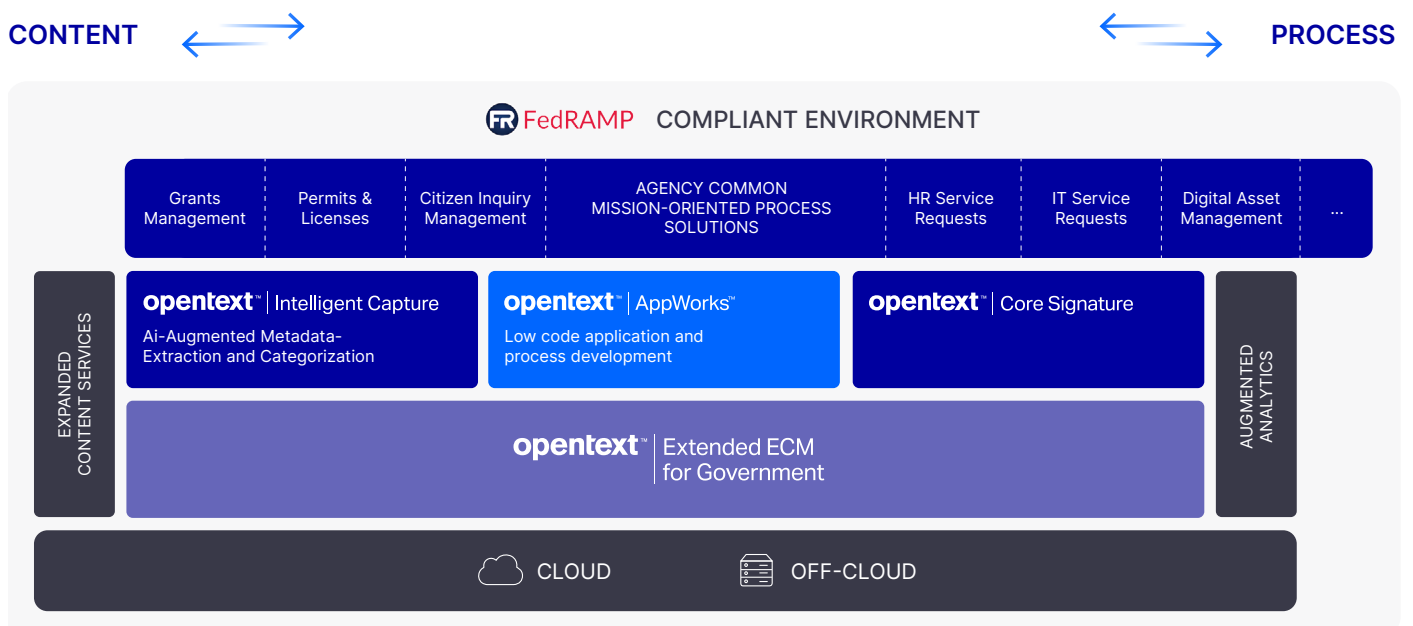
CONTENT

PROCESS

FR FedRAMP COMPLIANT ENVIRONMENT

| Grants Management | Permits & Licenses | Citizen Inquiry Management | AGENCY COMMON MISSION-ORIENTED PROCESS SOLUTIONS | HR Service Requests | IT Service Requests | Digital Asset Management | ... |
|---|---|---|---|---|---|---|---|

EXPANDED CONTENT SERVICES

opentext™ | Intelligent Capture
Ai-Augmented Metadata-Extraction and Categorization

opentext™ | AppWorks™
Low code application and process development

opentext™ | Core Signature

AUGMENTED ANALYTICS

opentext™ | Extended ECM for Government

CLOUD

OFF-CLOUD